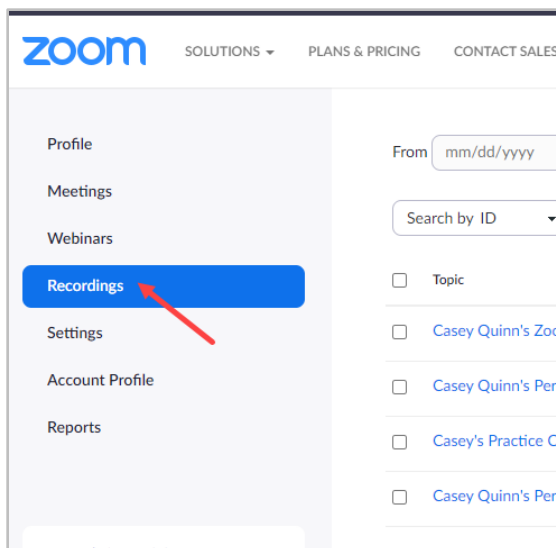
zoom SOLUTIONS ▾ PLANS & PRICING CONTACT SALES

Profile

Meetings

Webinars

Recordings

Settings

Account Profile

Reports

From mm/dd/yyyy

Search by ID

Topic

Casey Quinn's Zoo

Casey Quinn's Per

Casey's Practice C

Casey Quinn's Per